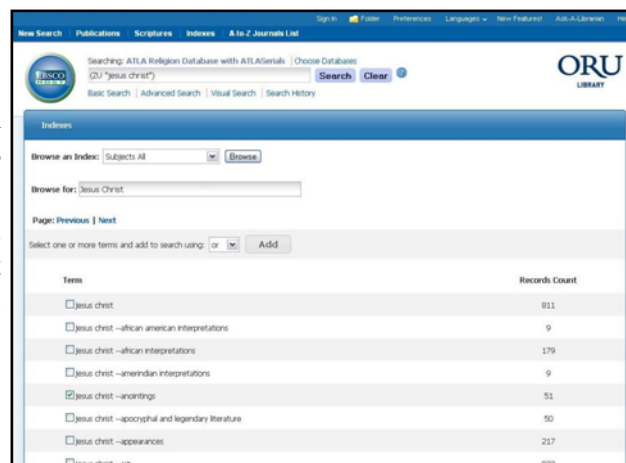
New Search | Publications | Scriptures | Indexes | A-to-Z Journals List

Sign In | Folder | Preferences | Languages | New Features! | Ask-A-Librarian | He

EBSCO

Searching: ATLA Religion Database with ATLASerials | Choose Databases

(ZU "jesus christ")

Search | Clear

Basic Search | Advanced Search | Visual Search | Search History

ORU LIBRARY

Indexes

Browse an Index: Subjects All | Browse

Browse for: Jesus Christ

Page: Previous | Next

Select one or more terms and add to search using: or | Add

| Term | Records Count |
|---|---|
| jesus christ | 811 |
| jesus christ --african american interpretations | 9 |
| jesus christ --african interpretations | 179 |
| jesus christ --amerindian interpretations | 9 |
| jesus christ --anointings | 51 |
| jesus christ --apocryphal and legendary literature | 50 |
| jesus christ --appearances | 217 |
| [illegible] | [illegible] |